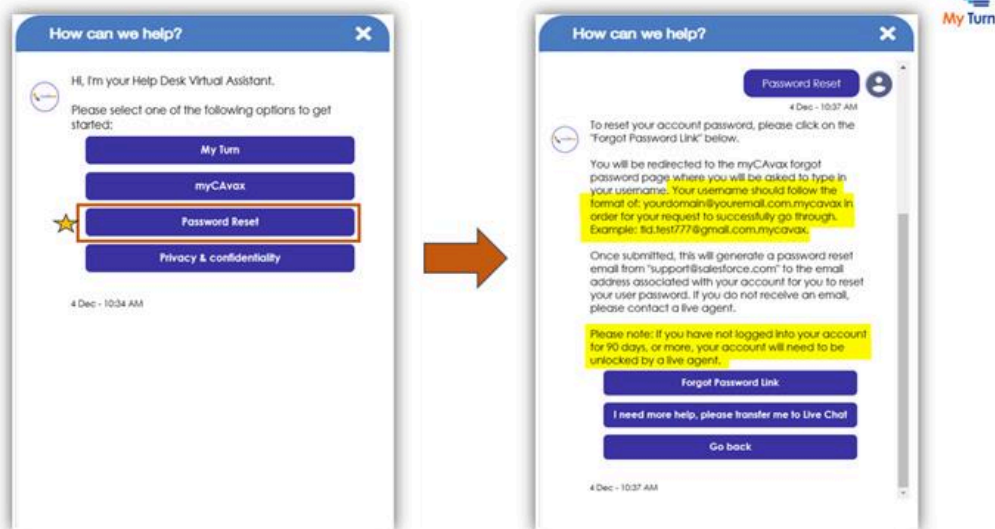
My Turn

How can we help?

Hi, I'm your Help Desk Virtual Assistant.

Please select one of the following options to get started:

My Turn

myCAvax

Password Reset

Privacy & confidentiality

4 Dec - 10:34 AM

How can we help?

Password Reset

4 Dec - 10:37 AM

To reset your account password, please click on the "Forgot Password Link" below.

You will be redirected to the myCAvax forgot password page where you will be asked to type in your username. Your username should follow the format of: yourdomain@youremail.com.mycavax in order for your request to successfully go through. Example: tld.test777@gmail.com.mycavax.

Once submitted, this will generate a password reset email from "support@salesforce.com" to the email address associated with your account for you to reset your user password. If you do not receive an email, please contact a live agent.

Please note: If you have not logged into your account for 90 days, or more, your account will need to be unlocked by a live agent.

Forgot Password Link

I need more help, please transfer me to Live Chat

Go back

4 Dec - 10:37 AM